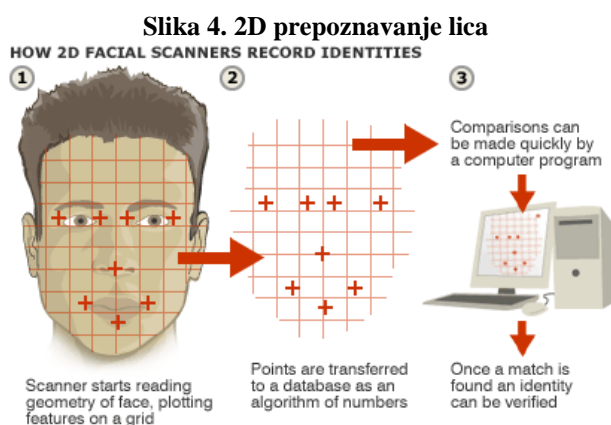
Slika 4. 2D prepoznavanje lica

HOW 2D FACIAL SCANNERS RECORD IDENTITIES

1

Scanner starts reading geometry of face, plotting features on a grid

2

Points are transferred to a database as an algorithm of numbers

3

Comparisons can be made quickly by a computer program

Once a match is found an identity can be verified